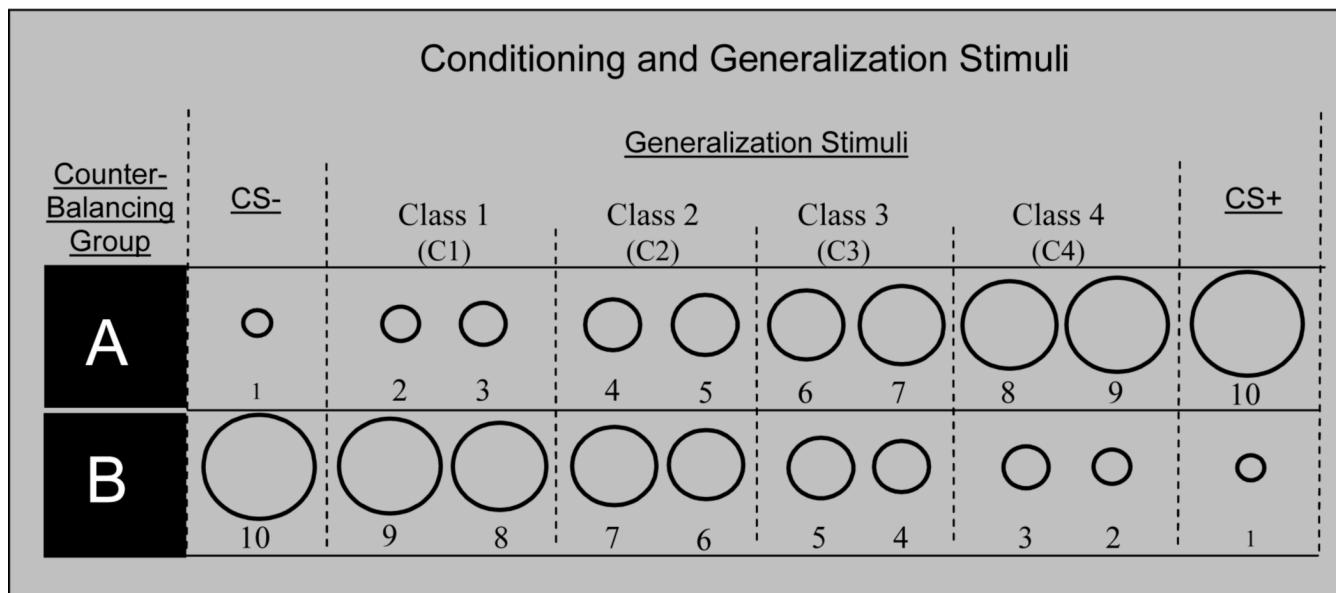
Conditioning and Generalization Stimuli

| Counter-Balancing Group | CS- | Class 1 (C1) | | Class 2 (C2) | | Class 3 (C3) | | Class 4 (C4) | | CS+ |
|---|---|---|---|---|---|---|---|---|---|---|
| A | 1 | 2 | 3 | 4 | 5 | 6 | 7 | 8 | 9 | 10 |
| B | 10 | 9 | 8 | 7 | 6 | 5 | 4 | 3 | 2 | 1 |

Generalization Stimuli